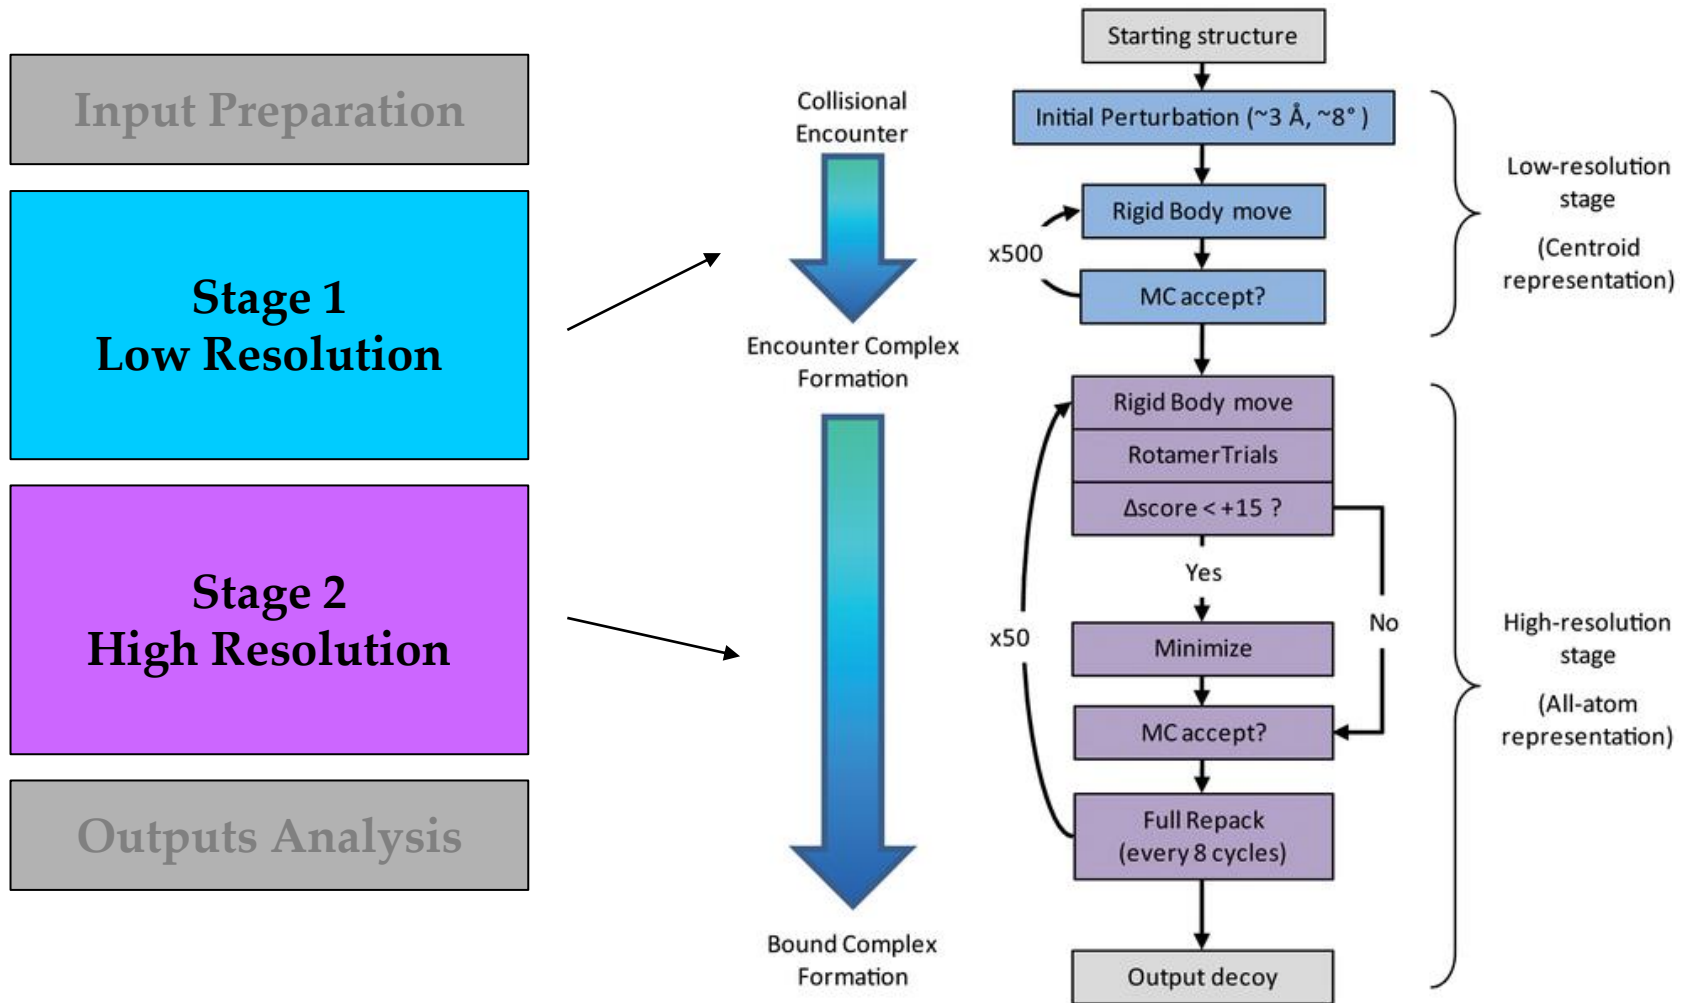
Input Preparation

Stage 1
Low Resolution

Stage 2
High Resolution

Outputs Analysis

Collisional Encounter

Encounter Complex Formation

Bound Complex Formation

Starting structure

Initial Perturbation (~3 Å, ~8° )

Rigid Body move

x500

MC accept?

Low-resolution stage

(Centroid representation)

Rigid Body move

RotamerTrials

Δscore < +15 ?

Yes

No

x50

Minimize

MC accept?

Full Repack (every 8 cycles)

High-resolution stage

(All-atom representation)

Output decoy